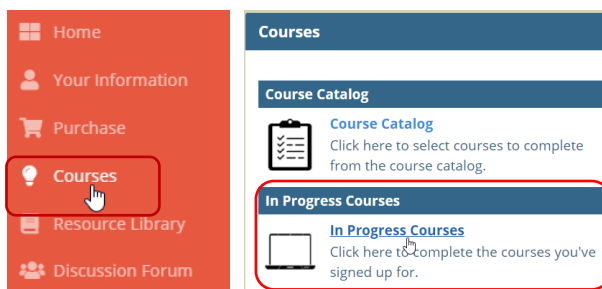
Home
Your Information
Purchase
Courses
Resource Library
Discussion Forum

Courses

Course Catalog

Course Catalog
Click here to select courses to complete from the course catalog.

In Progress Courses

In Progress Courses
Click here to complete the courses you've signed up for.